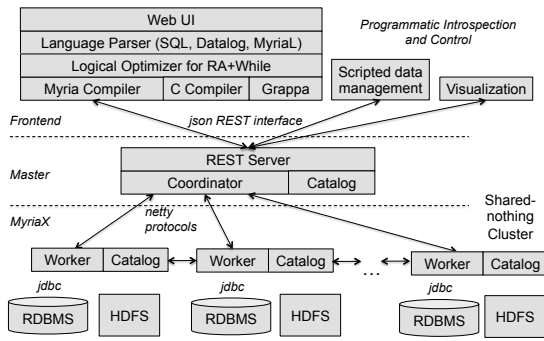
Web UI

Language Parser (SQL, Datalog, MyriaL)

Logical Optimizer for RA+While

| Myria Compiler | C Compiler | Grappa |
|---|---|---|

Programmatic Introspection and Control

Scripted data management

Visualization

Frontend

json REST interface

Master

REST Server

Coordinator

Catalog

MyriaX

netty protocols

Shared-nothing Cluster

Worker

Catalog

Worker

Catalog

...

Worker

Catalog

jdbc

RDBMS

HDFS

jdbc

RDBMS

HDFS

jdbc

RDBMS

HDFS